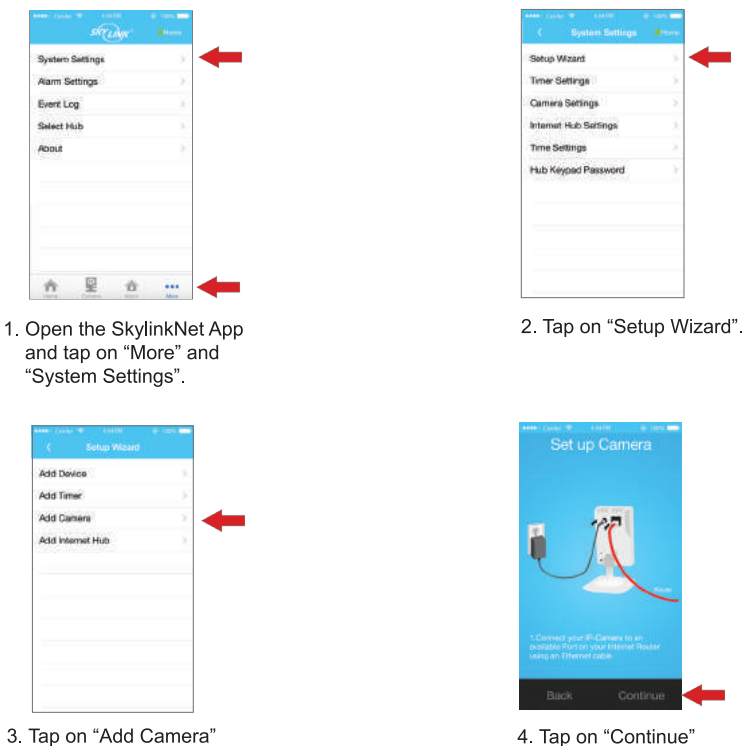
SKYLINK Home

System Settings

Alarm Settings

Event Log

Select Hub

About

Home Camera Alarm More

1. Open the SkylinkNet App and tap on “More” and “System Settings”.

System Settings Home

Setup Wizard

Timer Settings

Camera Settings

Internet Hub Settings

Time Settings

Hub Keypad Password

2. Tap on “Setup Wizard”.

Setup Wizard

Add Device

Add Timer

Add Camera

Add Internet Hub

3. Tap on “Add Camera”

Set up Camera

Router

1.Connect your IP-Camera to an available Port on your Internet Router using an Ethernet cable.

Back Continue

4. Tap on “Continue”